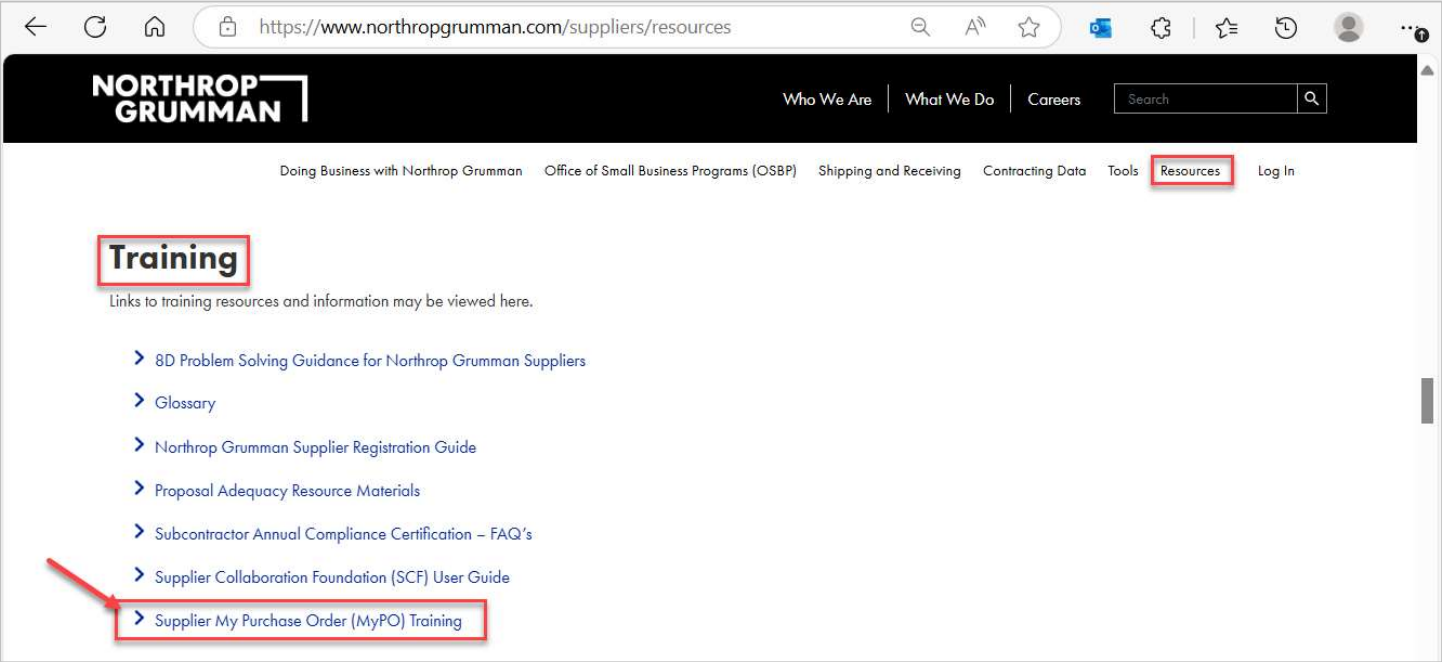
https://www.northropgrumman.com/suppliers/resources

NORTHROP GRUMMAN

Who We Are | What We Do | Careers | Search

Doing Business with Northrop Grumman   Office of Small Business Programs (OSBP)   Shipping and Receiving   Contracting Data   Tools   Resources   Log In

Training

Links to training resources and information may be viewed here.

8D Problem Solving Guidance for Northrop Grumman Suppliers

Glossary

Northrop Grumman Supplier Registration Guide

Proposal Adequacy Resource Materials

Subcontractor Annual Compliance Certification – FAQ's

Supplier Collaboration Foundation (SCF) User Guide

Supplier My Purchase Order (MyPO) Training